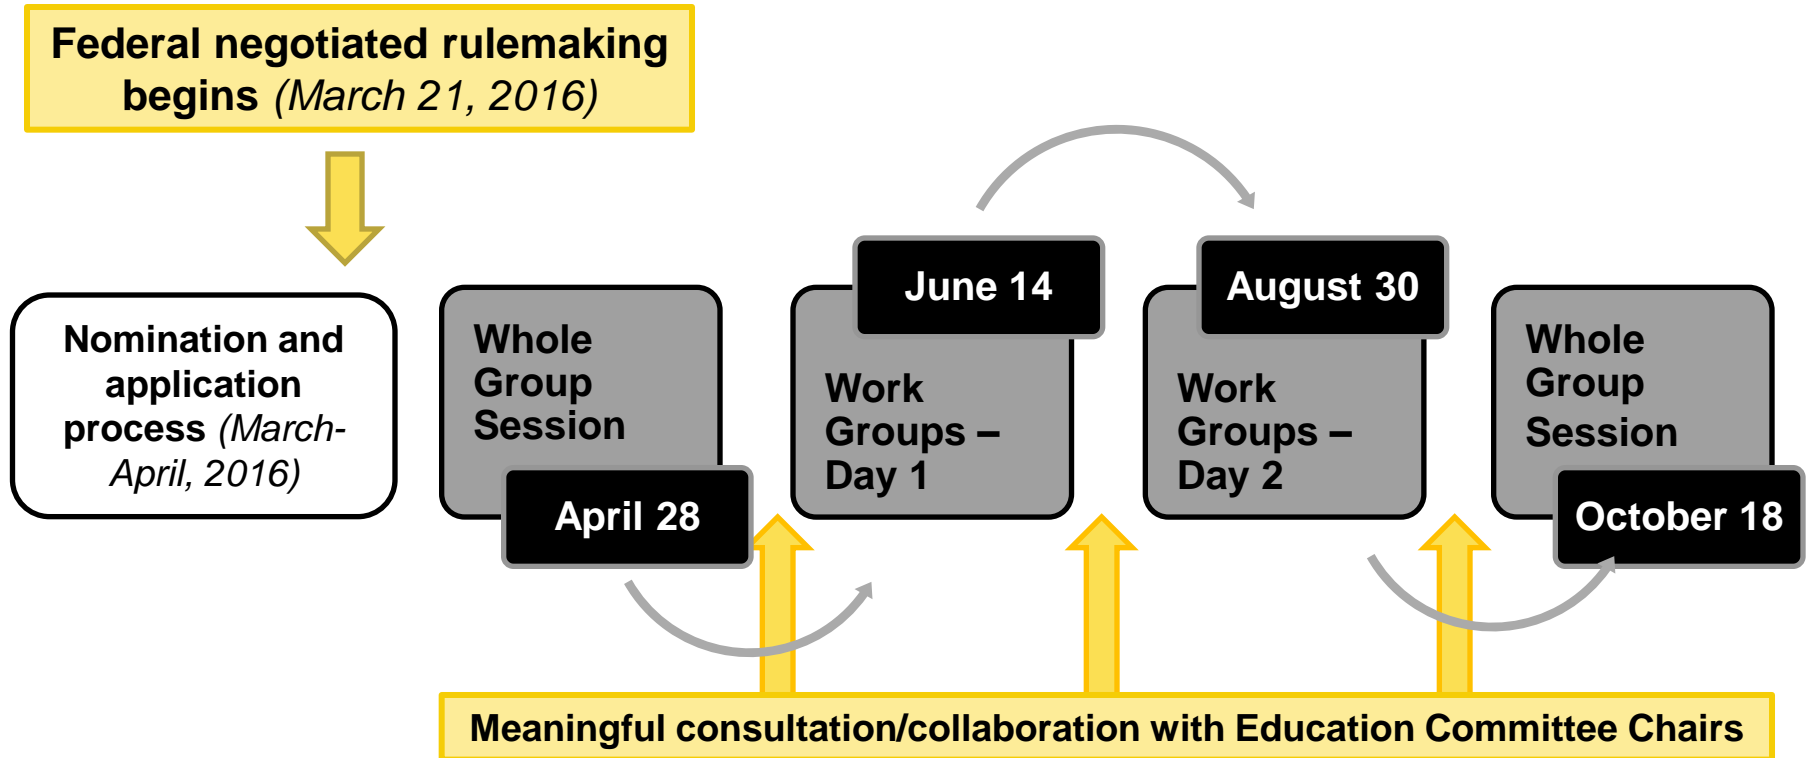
Federal negotiated rulemaking begins (March 21, 2016)

Nomination and application process (March-April, 2016)

Whole Group Session

April 28

June 14

Work Groups – Day 1

August 30

Work Groups – Day 2

Whole Group Session

October 18

Meaningful consultation/collaboration with Education Committee Chairs